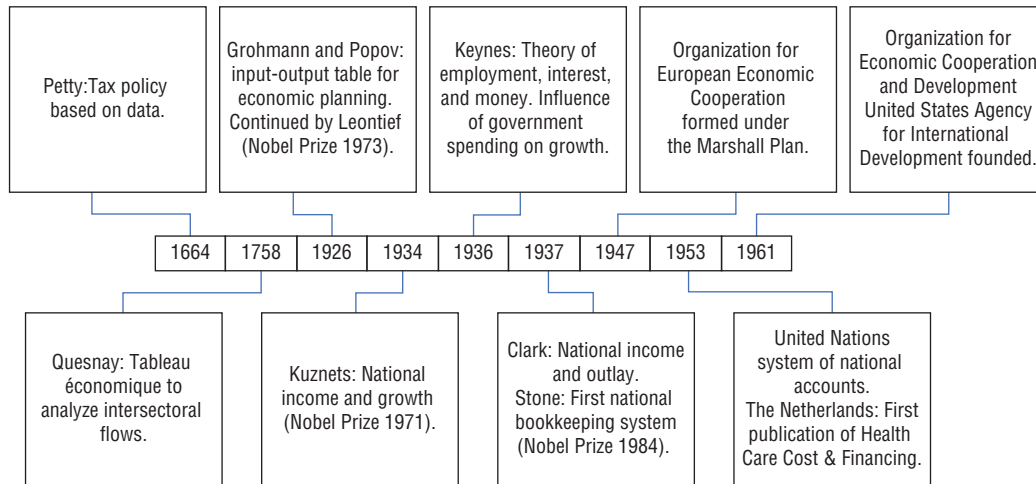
Petty:Tax policy based on data.

Grohmann and Popov: input-output table for economic planning. Continued by Leontief (Nobel Prize 1973).

Keynes: Theory of employment, interest, and money. Influence of government spending on growth.

Organization for European Economic Cooperation formed under the Marshall Plan.

Organization for Economic Cooperation and Development United States Agency for International Development founded.

| 1664 | 1758 | 1926 | 1934 | 1936 | 1937 | 1947 | 1953 | 1961 |
|---|---|---|---|---|---|---|---|---|

Quesnay: Tableau économique to analyze intersectoral flows.

Kuznets: National income and growth (Nobel Prize 1971).

Clark: National income and outlay. Stone: First national bookkeeping system (Nobel Prize 1984).

United Nations system of national accounts. The Netherlands: First publication of Health Care Cost & Financing.